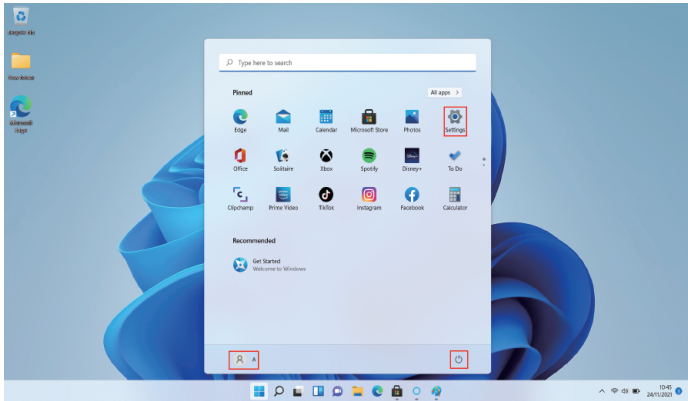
Recycle Bin

New folder

Microsoft Edge

Type here to search

Pinned

All apps >

Edge
Mail
Calendar
Microsoft Store
Photos
Settings
Office
Solitaire
Xbox
Spotify
Disney+
To Do
Clipchamp
Prime Video
TikTok
Instagram
Facebook
Calculator

Recommended

Get Started
Welcome to Windows

A

10:45
24/11/2021